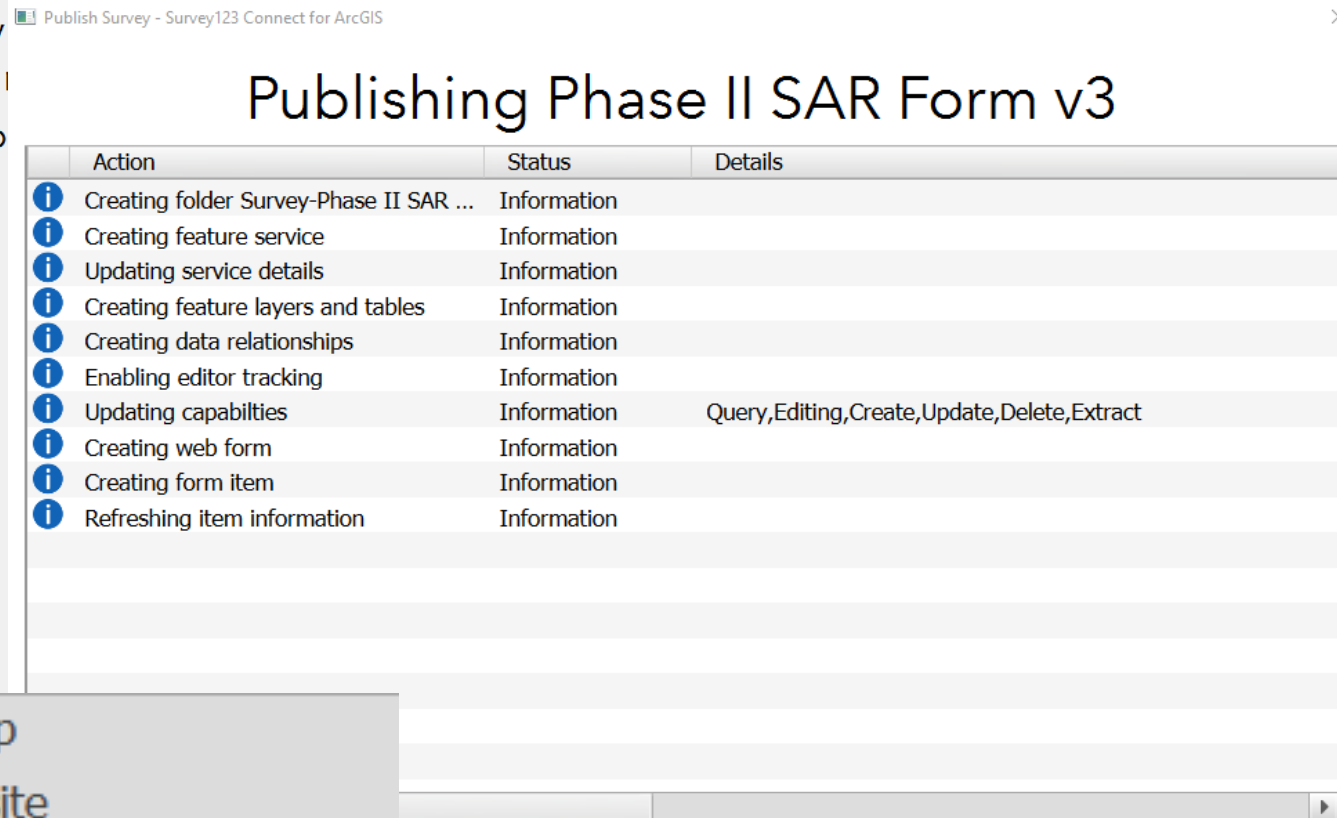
Publish Survey - Survey123 Connect for ArcGIS

Publishing Phase II SAR Form v3

| Action | Status | Details |
|---|---|---|
| Creating folder Survey-Phase II SAR ... | Information | |
| Creating feature service | Information | |
| Updating service details | Information | |
| Creating feature layers and tables | Information | |
| Creating data relationships | Information | |
| Enabling editor tracking | Information | |
| Updating capabilties | Information | Query,Editing,Create,Update,Delete,Extract |
| Creating web form | Information | |
| Creating form item | Information | |
| Refreshing item information | Information | |

p
ite